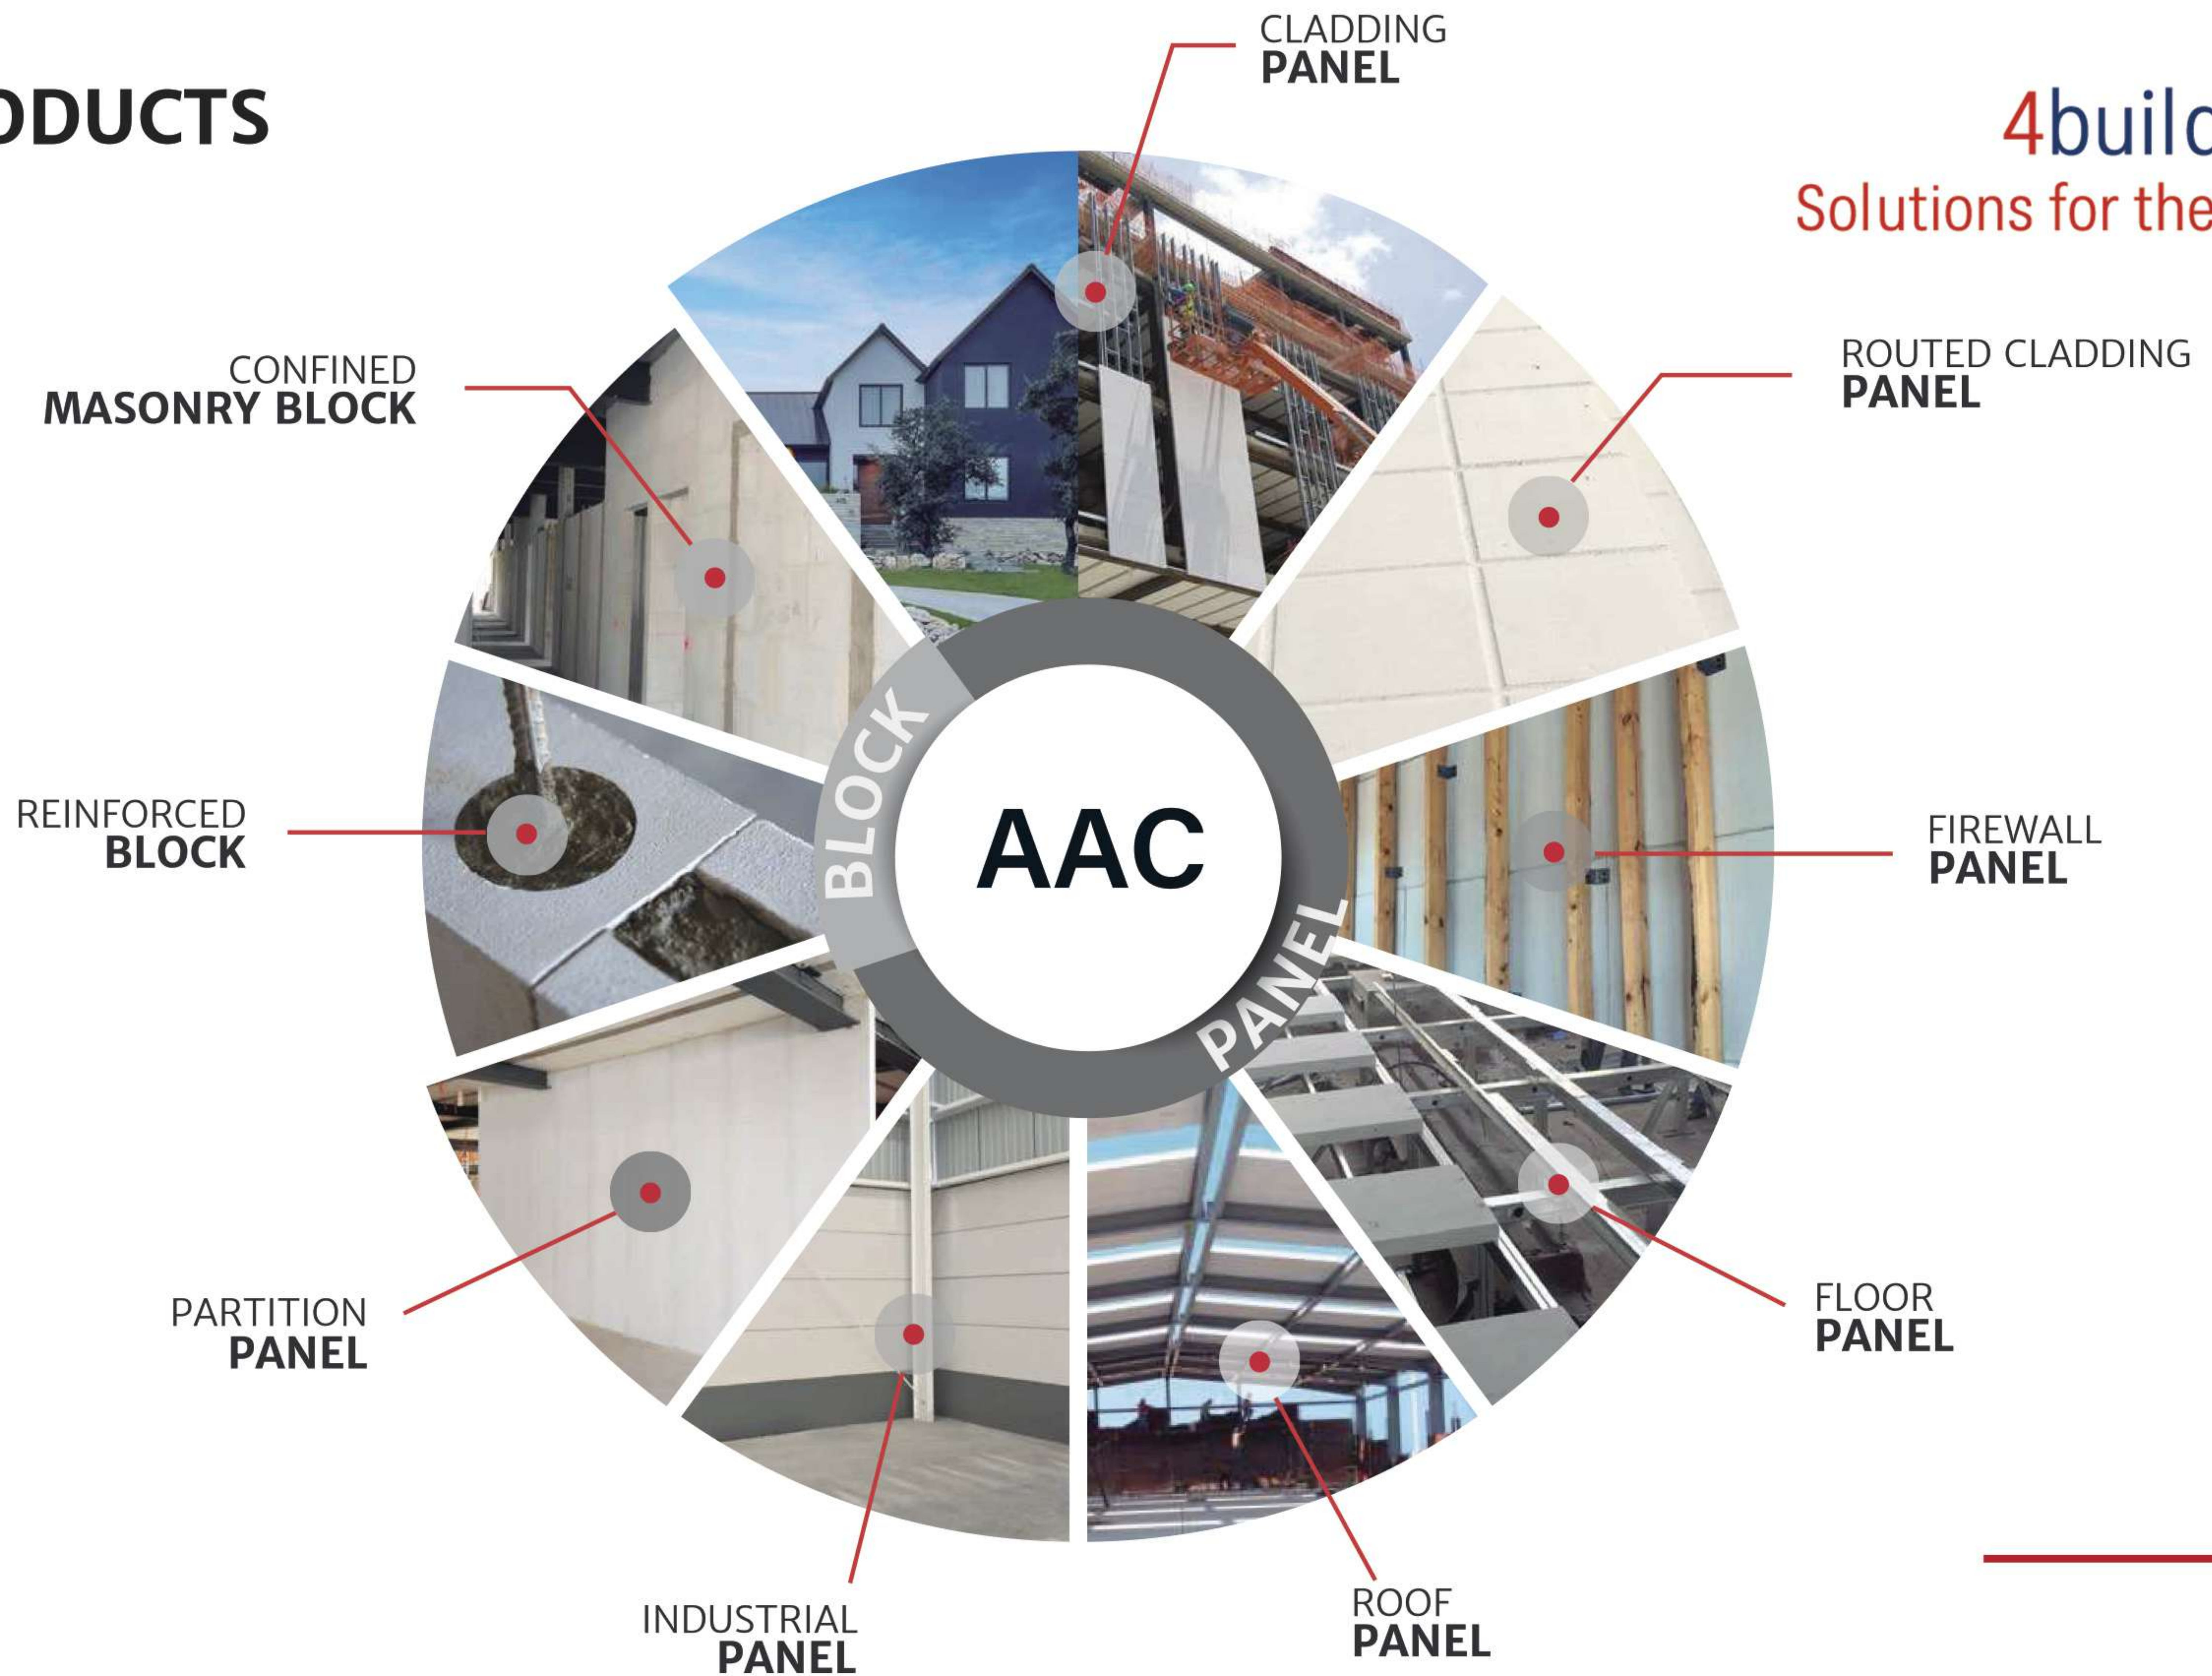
ODUCTS

4build
Solutions for the

CLADDING
PANEL

ROUTED CLADDING
PANEL

CONFINED
MASONRY BLOCK

REINFORCED
BLOCK

BLOCK

AAC

PANEL

FIREWALL
PANEL

FLOOR
PANEL

PARTITION
PANEL

INDUSTRIAL
PANEL

ROOF
PANEL